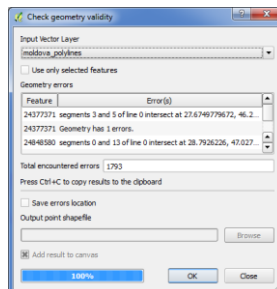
Check geometry validity

Input Vector Layer
moldova_polylines

Use only selected features

Geometry errors

| Feature | Error(s) |
|---|---|
| 24377371 | segments 3 and 5 of line 0 intersect at 27.6749779672, 46.2... |
| 24377371 | Geometry has 1 errors. |
| 24848580 | segments 0 and 13 of line 0 intersect at 28.7926226, 47.027... |

Total encountered errors 1793

Press Ctrl+C to copy results to the clipboard

Save errors location

Output point shapefile

Browse

Add result to canvas

100%

OK

Close